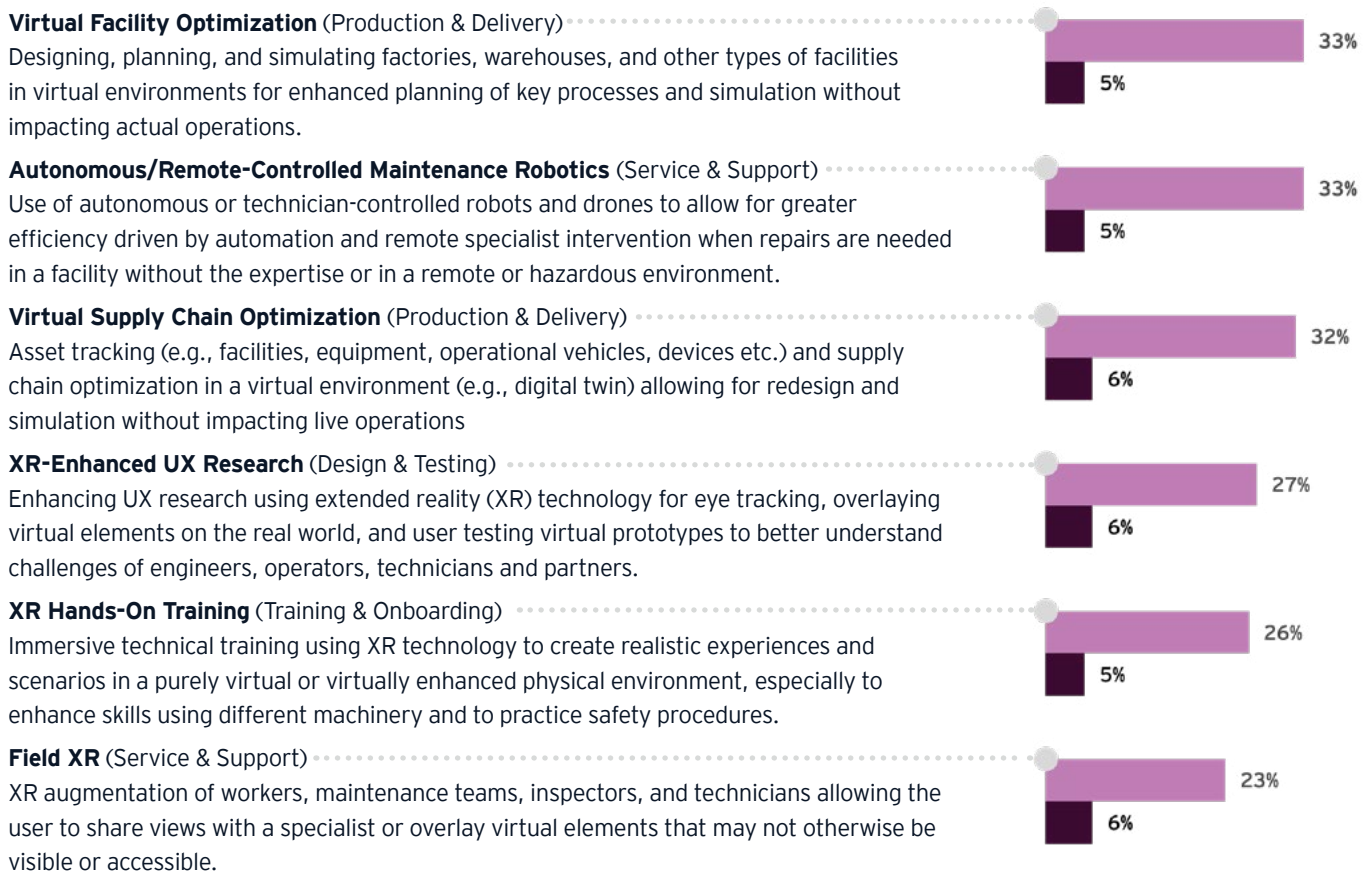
**Virtual Facility Optimization** (Production & Delivery)
Designing, planning, and simulating factories, warehouses, and other types of facilities in virtual environments for enhanced planning of key processes and simulation without impacting actual operations.

33%
5%

**Autonomous/Remote-Controlled Maintenance Robotics** (Service & Support)
Use of autonomous or technician-controlled robots and drones to allow for greater efficiency driven by automation and remote specialist intervention when repairs are needed in a facility without the expertise or in a remote or hazardous environment.

33%
5%

**Virtual Supply Chain Optimization** (Production & Delivery)
Asset tracking (e.g., facilities, equipment, operational vehicles, devices etc.) and supply chain optimization in a virtual environment (e.g., digital twin) allowing for redesign and simulation without impacting live operations

32%
6%

**XR-Enhanced UX Research** (Design & Testing)
Enhancing UX research using extended reality (XR) technology for eye tracking, overlaying virtual elements on the real world, and user testing virtual prototypes to better understand challenges of engineers, operators, technicians and partners.

27%
6%

**XR Hands-On Training** (Training & Onboarding)
Immersive technical training using XR technology to create realistic experiences and scenarios in a purely virtual or virtually enhanced physical environment, especially to enhance skills using different machinery and to practice safety procedures.

26%
5%

**Field XR** (Service & Support)
XR augmentation of workers, maintenance teams, inspectors, and technicians allowing the user to share views with a specialist or overlay virtual elements that may not otherwise be visible or accessible.

23%
6%